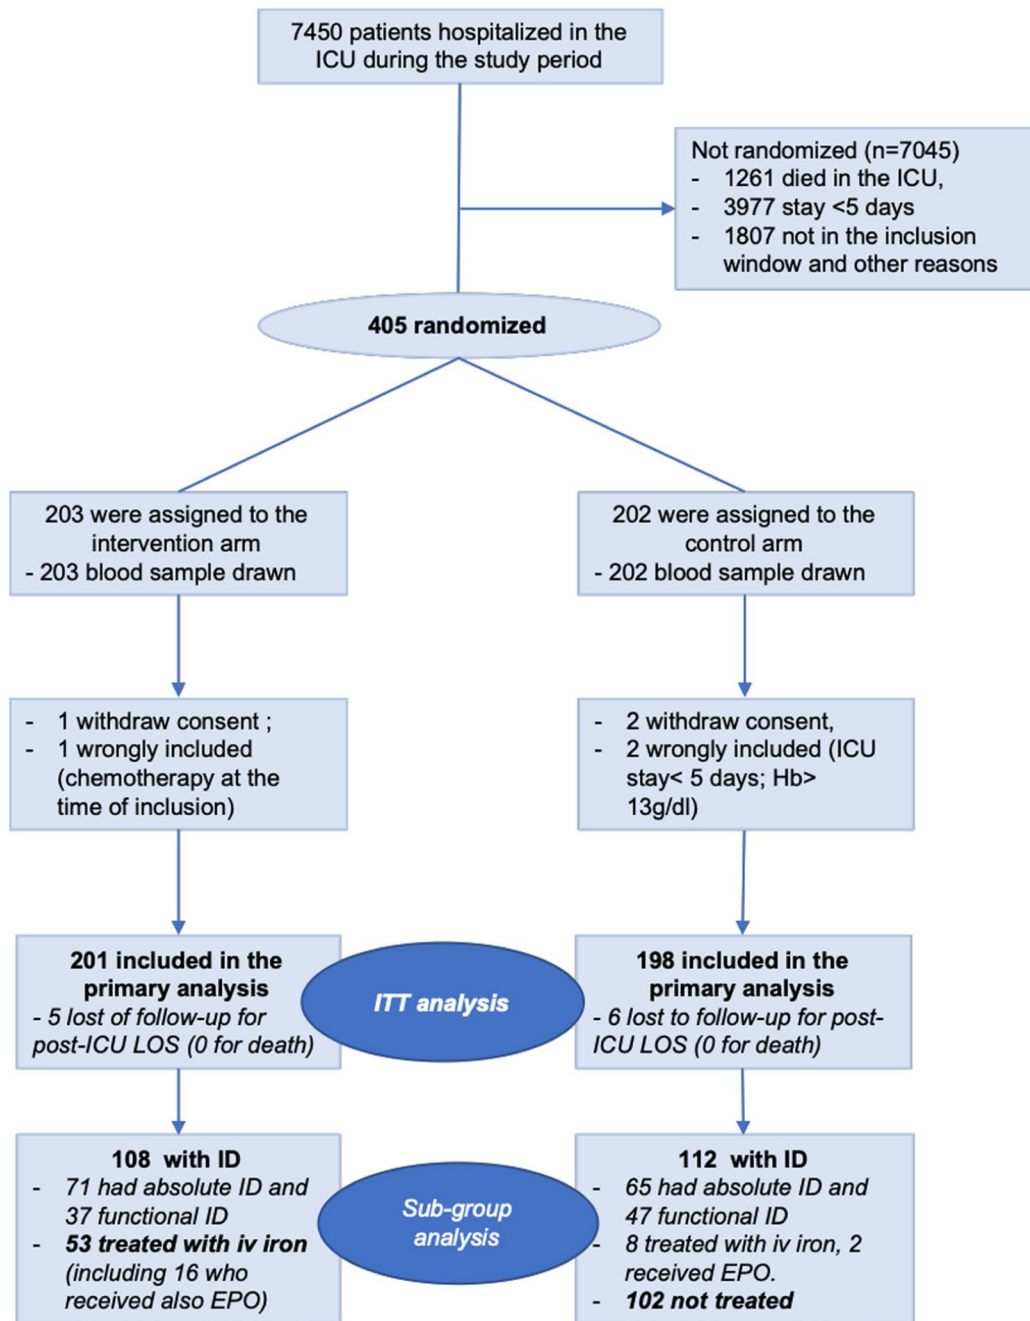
7450 patients hospitalized in the ICU during the study period

Not randomized (n=7045)
- 1261 died in the ICU,
- 3977 stay <5 days
- 1807 not in the inclusion window and other reasons

405 randomized

203 were assigned to the intervention arm
- 203 blood sample drawn

202 were assigned to the control arm
- 202 blood sample drawn

- 1 withdraw consent ;
- 1 wrongly included (chemotherapy at the time of inclusion)

- 2 withdraw consent,
- 2 wrongly included (ICU stay< 5 days; Hb> 13g/dl)

201 included in the primary analysis
- 5 lost of follow-up for post-ICU LOS (0 for death)

ITT analysis

198 included in the primary analysis
- 6 lost to follow-up for post-ICU LOS (0 for death)

108 with ID
- 71 had absolute ID and 37 functional ID
- 53 treated with iv iron (including 16 who received also EPO)

Sub-group analysis

112 with ID
- 65 had absolute ID and 47 functional ID
- 8 treated with iv iron, 2 received EPO.
- 102 not treated